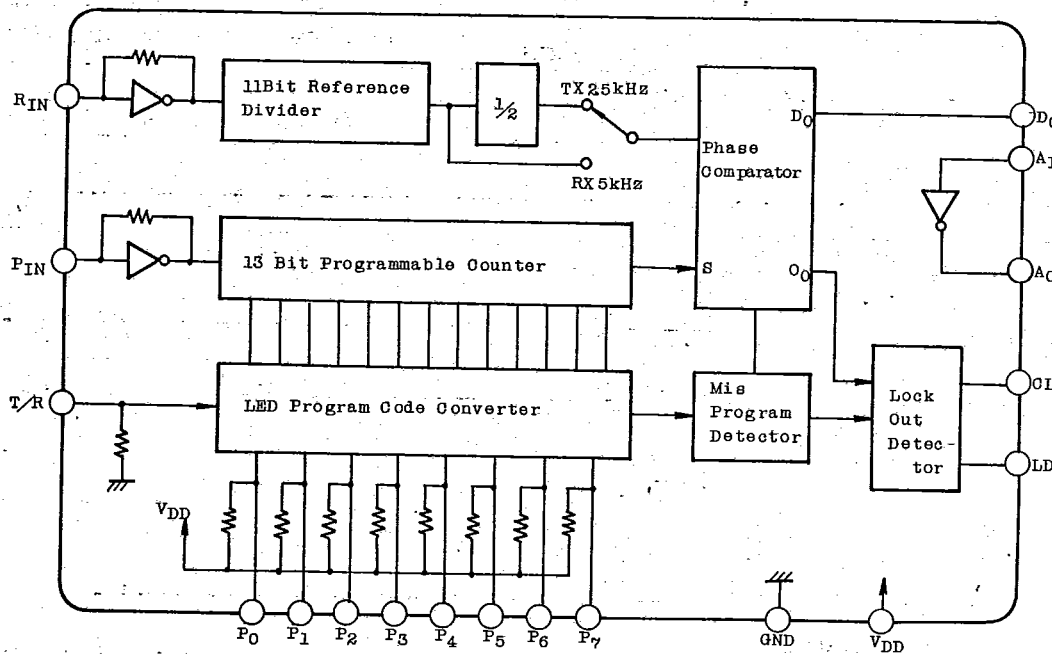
$R_{IN}$

11Bit Reference Divider

$\frac{1}{2}$

TX 25kHz

RX 5kHz

Phase Comparator

$D_O$

$D_O$

$A_I$

$A_O$

$P_{IN}$

13 Bit Programmable Counter

S

$O_O$

T/R

LED Program Code Converter

Mis Program Detector

Lock Out Detector

CI

LD

$V_{DD}$

$P_0$ $P_1$ $P_2$ $P_3$ $P_4$ $P_5$ $P_6$ $P_7$

GND

$V_{DD}$